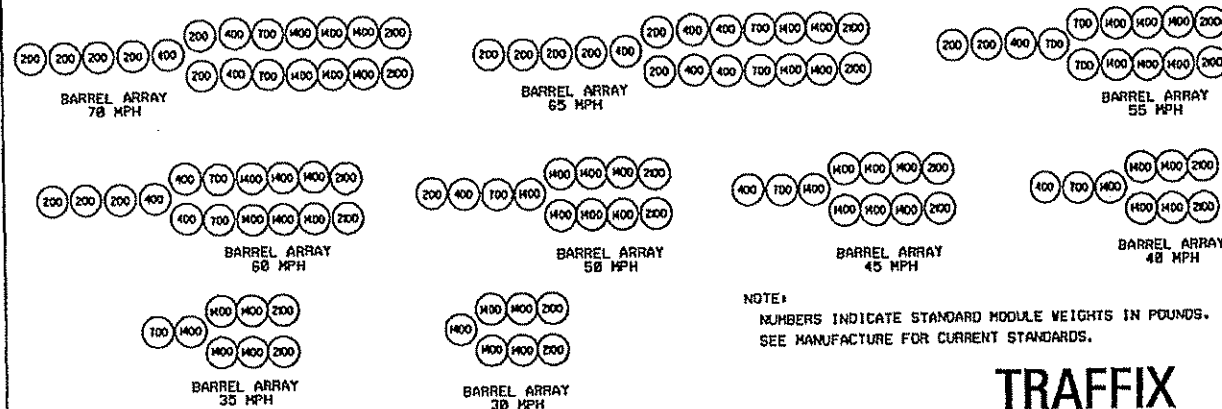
200 200 200 200 400 200 400 700 1400 1400 1400 2100
200 400 700 1400 1400 1400 2100

BARREL ARRAY
70 MPH

200 200 200 200 400 200 400 700 1400 1400 2100
200 400 400 700 1400 1400 2100

BARREL ARRAY
65 MPH

200 200 400 700 700 1400 1400 1400 2100
700 1400 1400 1400 2100

BARREL ARRAY
55 MPH

200 200 200 400 400 700 1400 1400 1400 2100
400 700 1400 1400 1400 2100

BARREL ARRAY
60 MPH

200 400 700 1400 1400 1400 1400 2100
1400 1400 1400 2100

BARREL ARRAY
50 MPH

400 700 1400 1400 1400 1400 2100
1400 1400 1400 2100

BARREL ARRAY
45 MPH

400 700 1400 1400 1400 2100
1400 1400 2100

BARREL ARRAY
40 MPH

700 1400 1400 1400 2100
1400 1400 2100

BARREL ARRAY
35 MPH

1400 1400 1400 2100
1400 1400 2100

BARREL ARRAY
30 MPH

NOTE:
NUMBERS INDICATE STANDARD MODULE WEIGHTS IN POUNDS.
SEE MANUFACTURE FOR CURRENT STANDARDS.

TRAFFIX